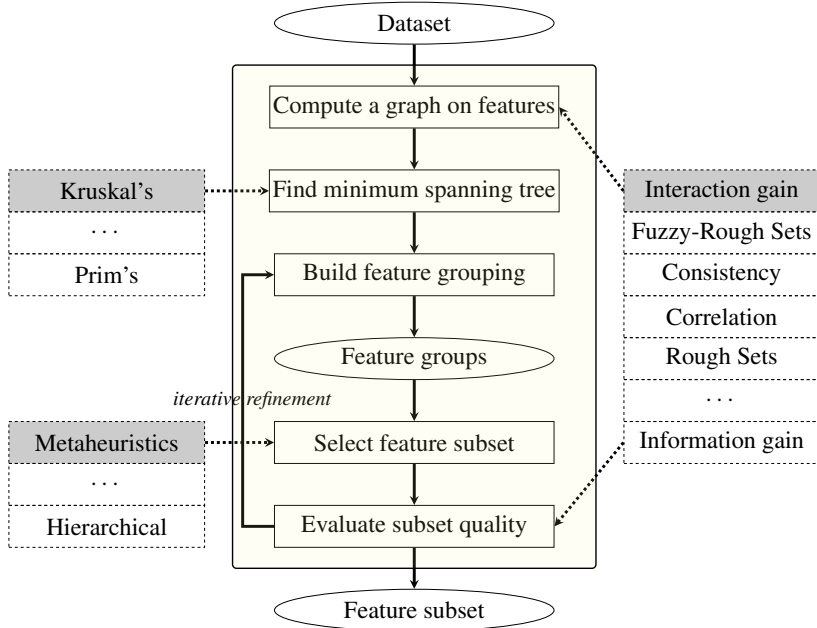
Dataset

Compute a graph on features

Find minimum spanning tree

Build feature grouping

Feature groups

iterative refinement

Select feature subset

Evaluate subset quality

Feature subset

Kruskal's

. . .

Prim's

Metaheuristics

. . .

Hierarchical

Interaction gain

Fuzzy-Rough Sets

Consistency

Correlation

Rough Sets

. . .

Information gain